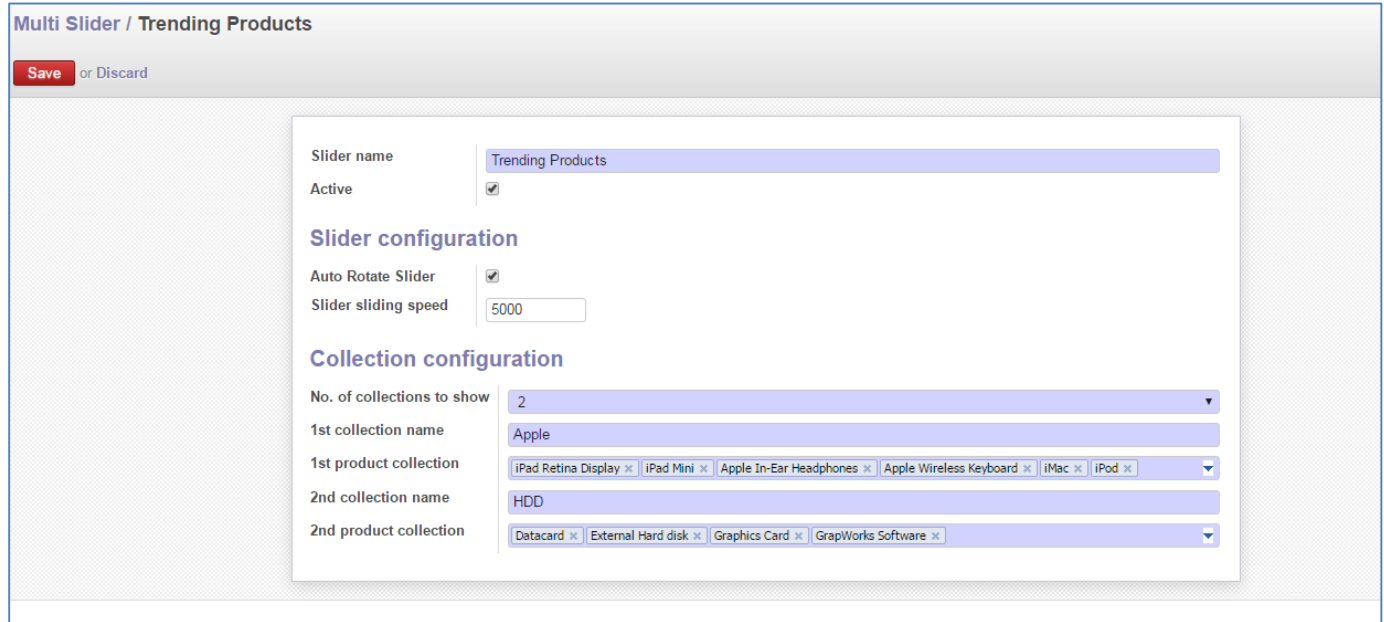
Multi Slider / Trending Products

Save or Discard

Slider name Trending Products
Active ✔

Slider configuration

Auto Rotate Slider ✔
Slider sliding speed 5000

Collection configuration

No. of collections to show 2
1st collection name Apple
1st product collection iPad Retina Display × iPad Mini × Apple In-Ear Headphones × Apple Wireless Keyboard × iMac × iPod ×
2nd collection name HDD
2nd product collection Datacard × External Hard disk × Graphics Card × GrapWorks Software ×